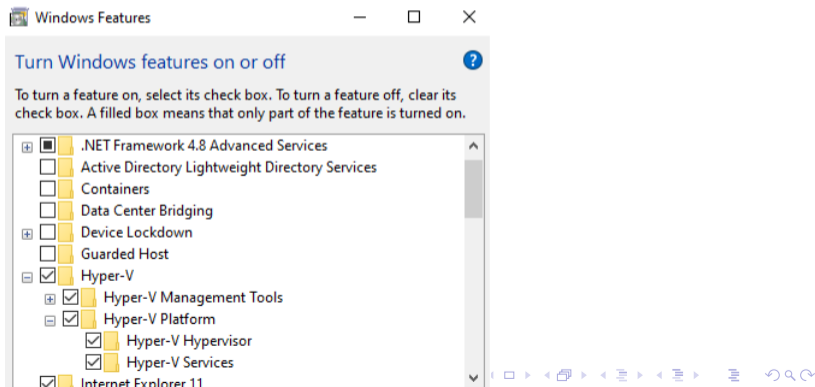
Windows Features

Turn Windows features on or off

To turn a feature on, select its check box. To turn a feature off, clear its check box. A filled box means that only part of the feature is turned on.

.NET Framework 4.8 Advanced Services
Active Directory Lightweight Directory Services
Containers
Data Center Bridging
Device Lockdown
Guarded Host
Hyper-V
Hyper-V Management Tools
Hyper-V Platform
Hyper-V Hypervisor
Hyper-V Services
Internet Explorer 11